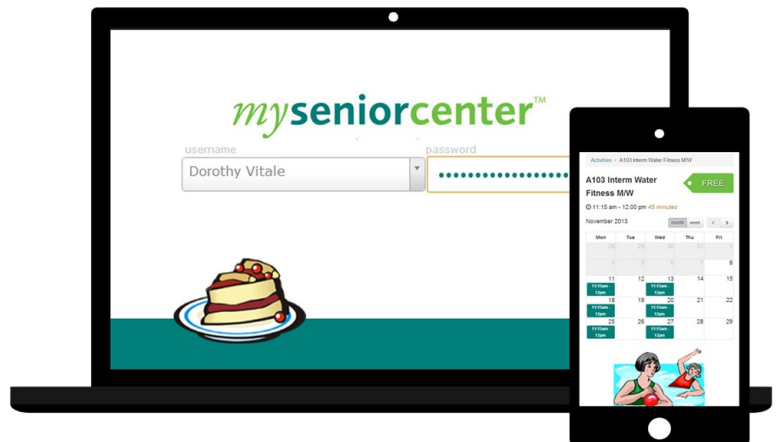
mysenior center™

username
Dorothy Vitale

password
••••••••••••••••••

Activities › A103 Interm Water Fitness M/W

A103 Interm Water Fitness M/W

FREE

11:15 am - 12:00 pm 45 minutes

November 2013

month week

| Mon | Tue | Wed | Thu | Fri |
|---|---|---|---|---|
| 28 | 29 | 30 | 31 | 1 |
| 4 | 5 | 6 | 7 | 8 |
| 11 11:15am 12pm | 12 | 13 11:15am 12pm | 14 | 15 |
| 18 11:15am 12pm | 19 | 20 11:15am 12pm | 21 | 22 |
| 25 11:15am 12pm | 26 | 27 11:15am 12pm | 28 | 29 |